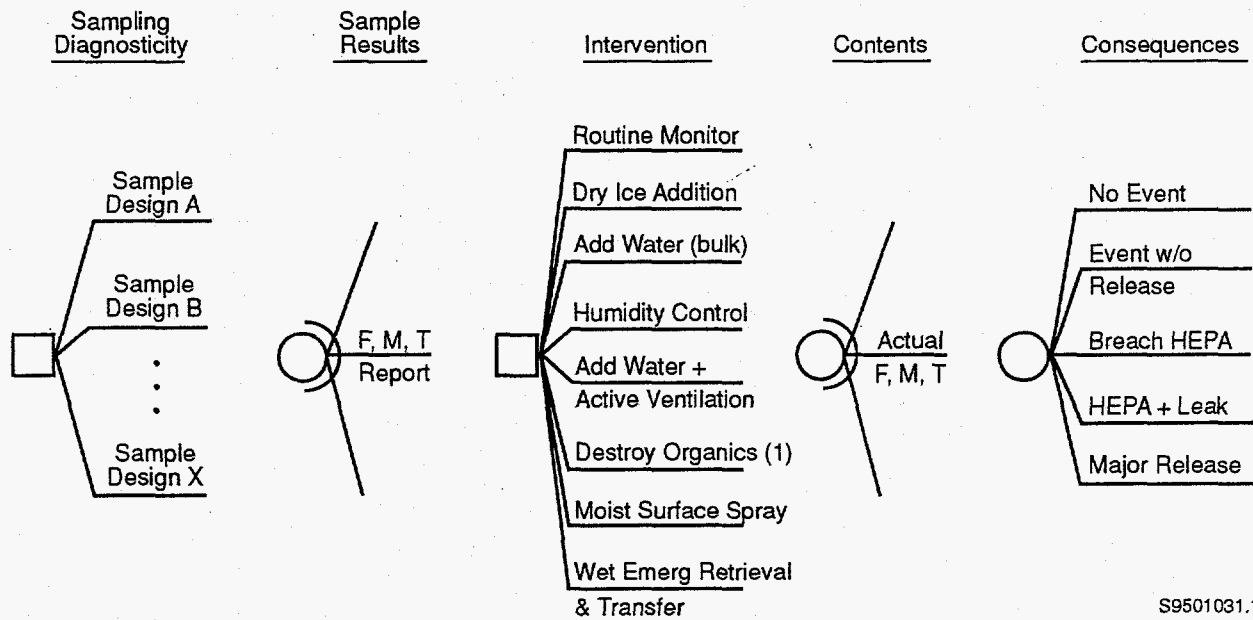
Sampling Diagnosticity

Sample Results

Intervention

Contents

Consequences

Sample Design A

Sample Design B

:

Sample Design X

F, M, T

Report

Routine Monitor

Dry Ice Addition

Add Water (bulk)

Humidity Control

Add Water + Active Ventilation

Destroy Organics (1)

Moist Surface Spray

Wet Emerg Retrieval & Transfer

Actual

F, M, T

No Event

Event w/o Release

Breach HEPA

HEPA + Leak

Major Release

S9501031.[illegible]